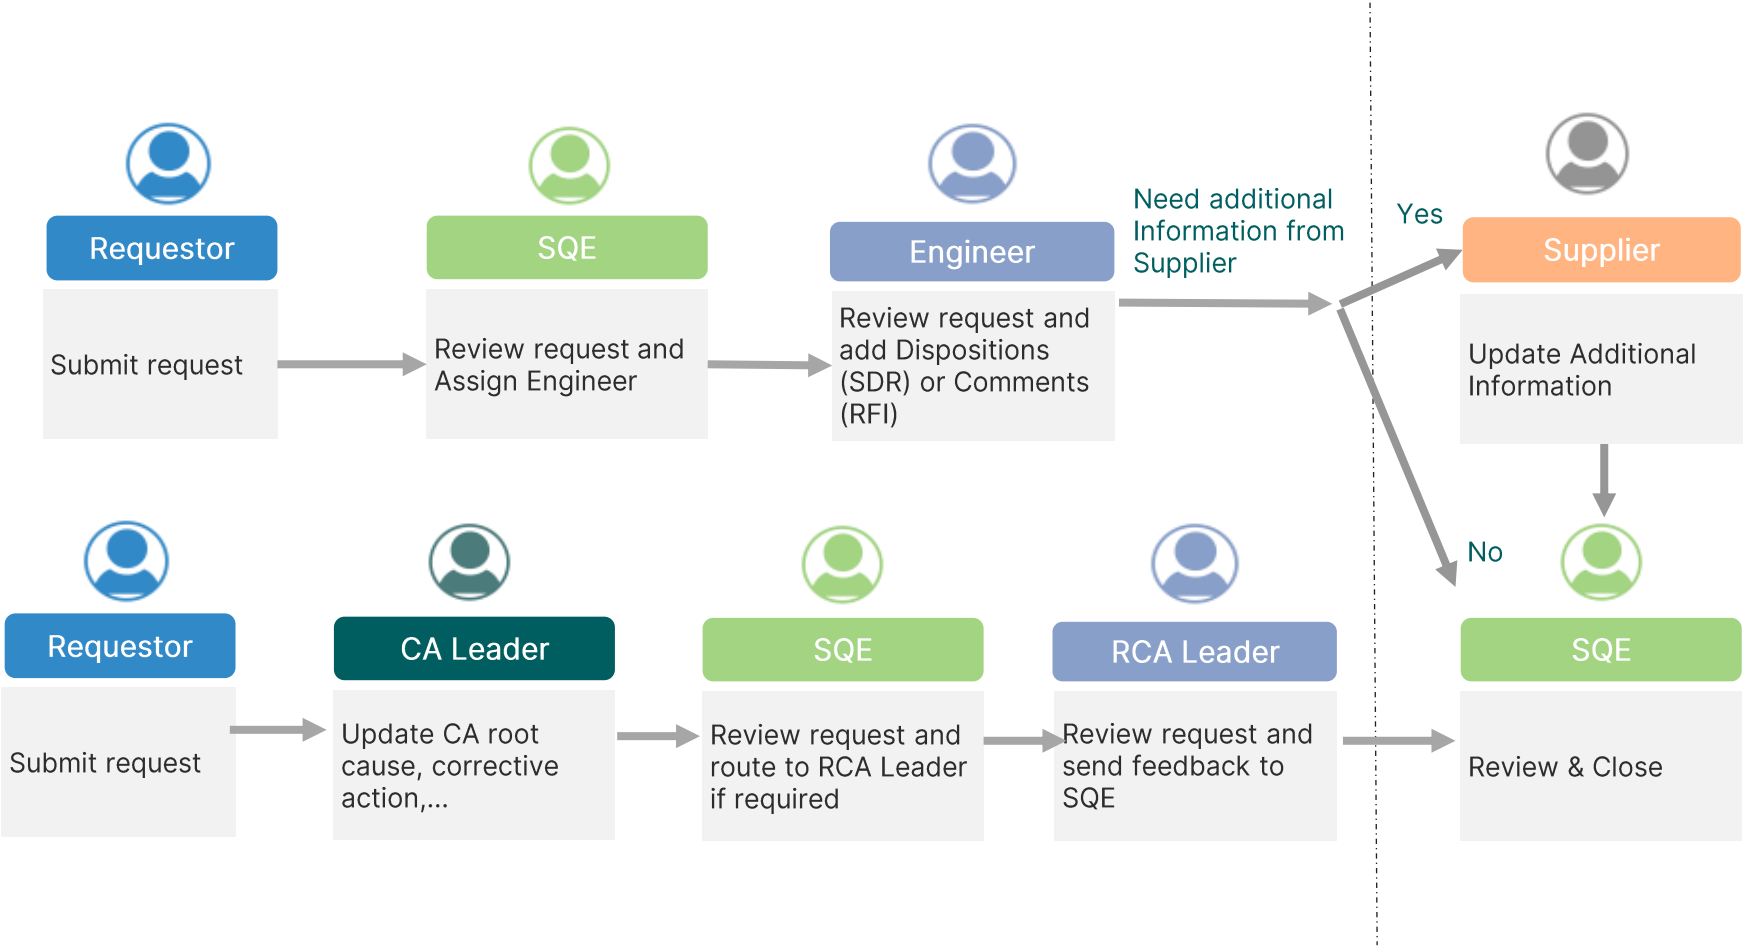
Requestor

Submit request

SQE

Review request and Assign Engineer

Engineer

Review request and add Dispositions (SDR) or Comments (RFI)

Need additional Information from Supplier

Yes

Supplier

Update Additional Information

No

Requestor

Submit request

CA Leader

Update CA root cause, corrective action,...

SQE

Review request and route to RCA Leader if required

RCA Leader

Review request and send feedback to SQE

SQE

Review & Close